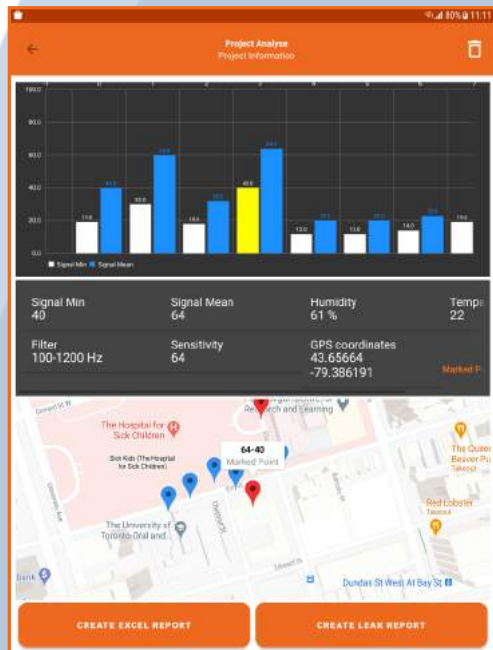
80% 11:11

Project Analyse
Project Information

100.0
80.0
60.0
40.0
20.0
0.0

Signal Min Signal Mean

Signal Min
40

Signal Mean
64

Humidity
61 %

Tempe
22

Filter
100-1200 Hz

Sensitivity
64

GPS coordinates
43.65664
-79.386191

Marked P

Research and Learning

The Hospital for Sick Children

Sick Kids (The Hospital for Sick Children)

64-40
Marked Point

The University of Toronto Oral and...

The Queen Beaver Pu Takeout

Red Lobster Takeout

Dundas St West At Bay St

CREATE EXCEL REPORT

CREATE LEAK REPORT